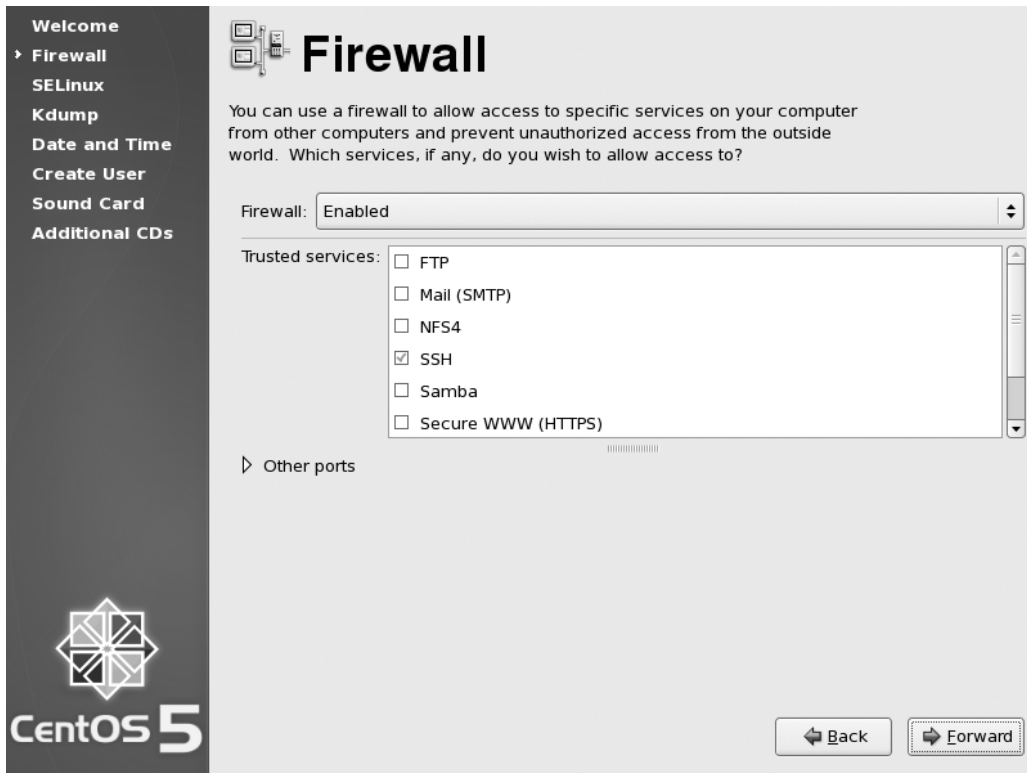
Welcome
Firewall
SELinux
Kdump
Date and Time
Create User
Sound Card
Additional CDs

CentOS 5

Firewall

You can use a firewall to allow access to specific services on your computer from other computers and prevent unauthorized access from the outside world. Which services, if any, do you wish to allow access to?

Firewall: Enabled

Trusted services:
☐ FTP
☐ Mail (SMTP)
☐ NFS4
☑ SSH
☐ Samba
☐ Secure WWW (HTTPS)

Other ports

Back
Forward